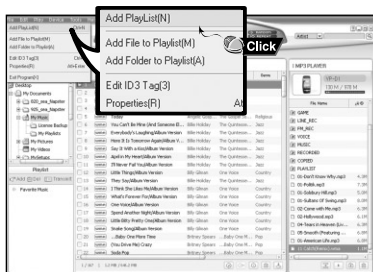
Add PlayList(N)

Add File to Playlist(M)

Add Folder to Playlist(A)

Edit ID3 Tag(3)

Properties(R)

Click

Add PlayList(N)

Add Folder to Playlist(A)

Edit ID3 Tag(3)

Properties(R)

Edit Program(E)

Desktop

My Documents

My Music

My Pictures

Playlist

Favorite Music

Today

You Can't Be Mine (and Someone E...

Everybody's Laughing/Album Version

Here It Is Tomorrow Again/Album Ve...

Say It With a Kiss/Album Version

April In My Heart/Album Version

If I Were You/Album Version

Little Things/Album Version

They Say/Album Version

I Think She Likes Me/Album Version

What's Forever For/Album Version

One Voice/Album Version

Speed Another Night/Album Version

Little Bitty Pretty One/Album Version

Snake Song/Album Version

...Baby One More Time

(You Drive Me) Crazy

Soda Pop

Billie Holiday

Billy Gilman

Britney Spears

Jazz

Country

MP3 PLAYERS

YP-D1

File Name

GAME

LINE_REC

FM_REC

VOICE

MUSIC

RECORDED

COPIED

PLAYLIST

01-Don't Know Why.mp3

02-Politik.mp3

03-Solsbury Hill.mp3

04-Guitars Of Spring.mp3

05-Come with Me.mp3

06-Hollywood.mp3

08-Smooth Producers.mp3

09-American Life.mp3

10-Catch Catch Crown